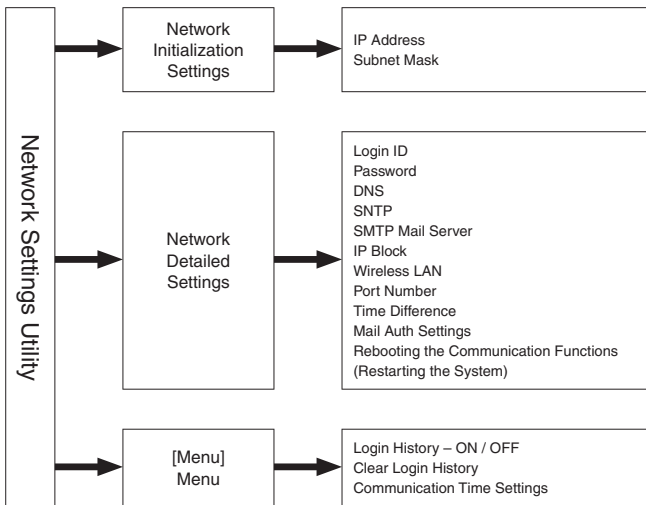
Network Settings Utility

Network Initialization Settings

IP Address
Subnet Mask

Network Detailed Settings

Login ID
Password
DNS
SNTP
SMTP Mail Server
IP Block
Wireless LAN
Port Number
Time Difference
Mail Auth Settings
Rebooting the Communication Functions (Restarting the System)

[Menu] Menu

Login History – ON / OFF
Clear Login History
Communication Time Settings